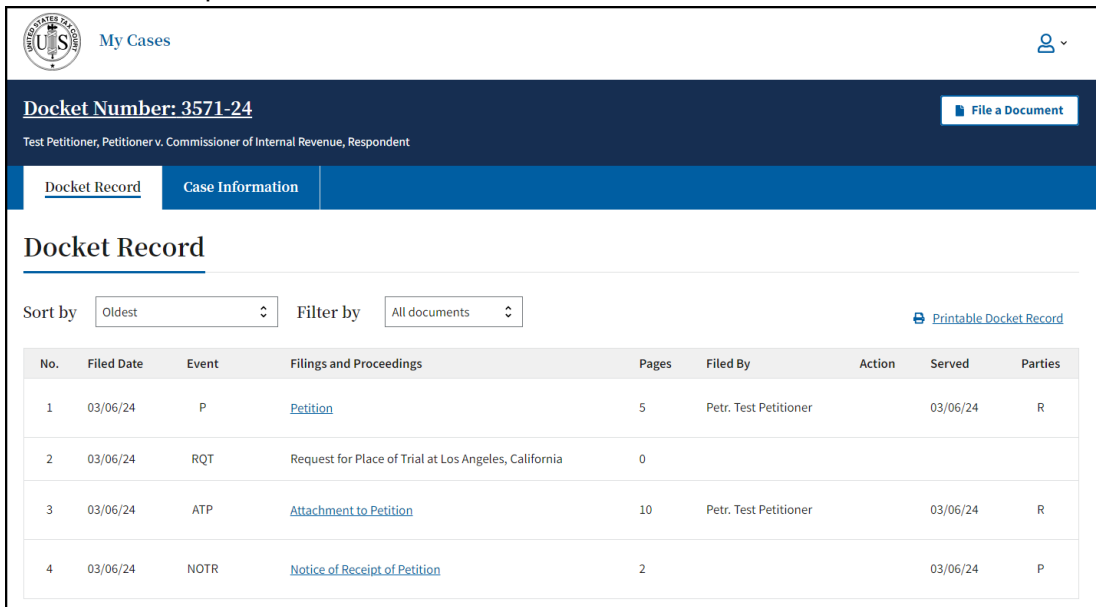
UNITED STATES TAX COURT
UST

My Cases

Docket Number: 3571-24

Test Petitioner, Petitioner v. Commissioner of Internal Revenue, Respondent

File a Document

Docket Record

Case Information

Docket Record

Sort by Oldest

Filter by All documents

Printable Docket Record

| No. | Filed Date | Event | Filings and Proceedings | Pages | Filed By | Action | Served | Parties |
|---|---|---|---|---|---|---|---|---|
| 1 | 03/06/24 | P | Petition | 5 | Petr. Test Petitioner | | 03/06/24 | R |
| 2 | 03/06/24 | RQT | Request for Place of Trial at Los Angeles, California | 0 | | | | |
| 3 | 03/06/24 | ATP | Attachment to Petition | 10 | Petr. Test Petitioner | | 03/06/24 | R |
| 4 | 03/06/24 | NOTR | Notice of Receipt of Petition | 2 | | | 03/06/24 | P |